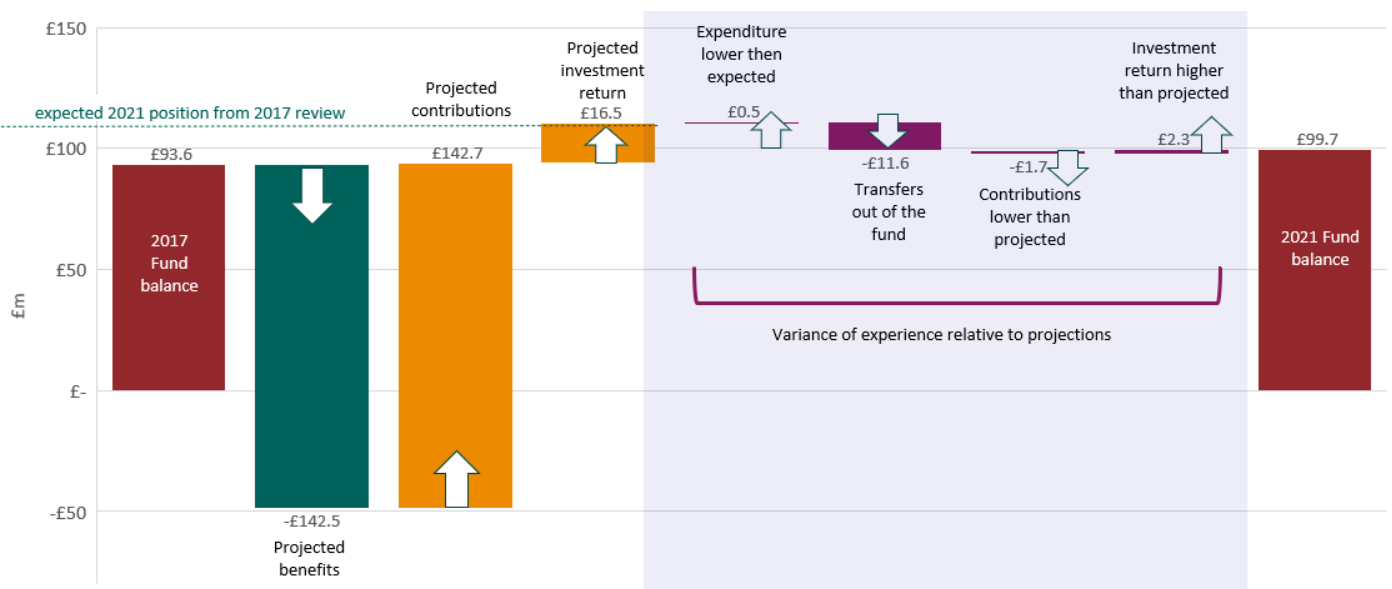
£150
£100
£50
£-
-£50
£m

expected 2021 position from 2017 review

£93.6
2017 Fund balance

-£142.5
Projected benefits

Projected contributions
£142.7

Projected investment return
£16.5

Expenditure lower then expected
£0.5

-£11.6
Transfers out of the fund

-£1.7
Contributions lower than projected

Investment return higher than projected
£2.3

Variance of experience relative to projections

£99.7
2021 Fund balance